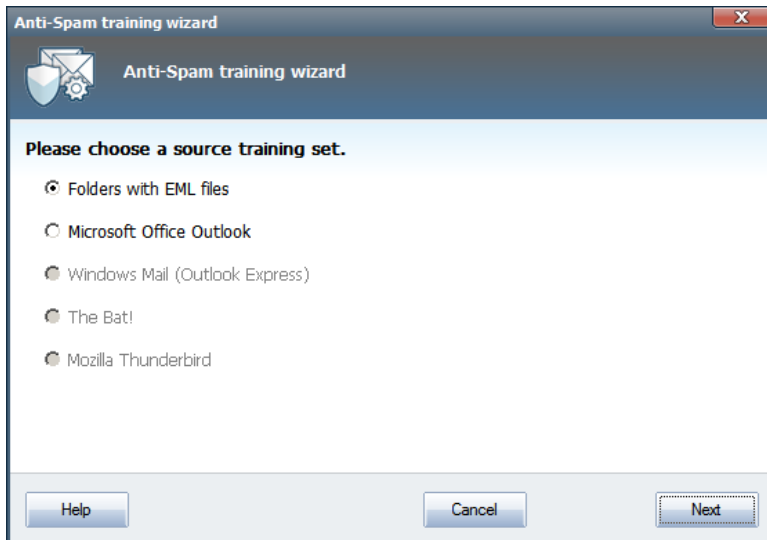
Anti-Spam training wizard

Anti-Spam training wizard

Please choose a source training set.

Folders with EML files

Microsoft Office Outlook

Windows Mail (Outlook Express)

The Bat!

Mozilla Thunderbird

Help

Cancel

Next